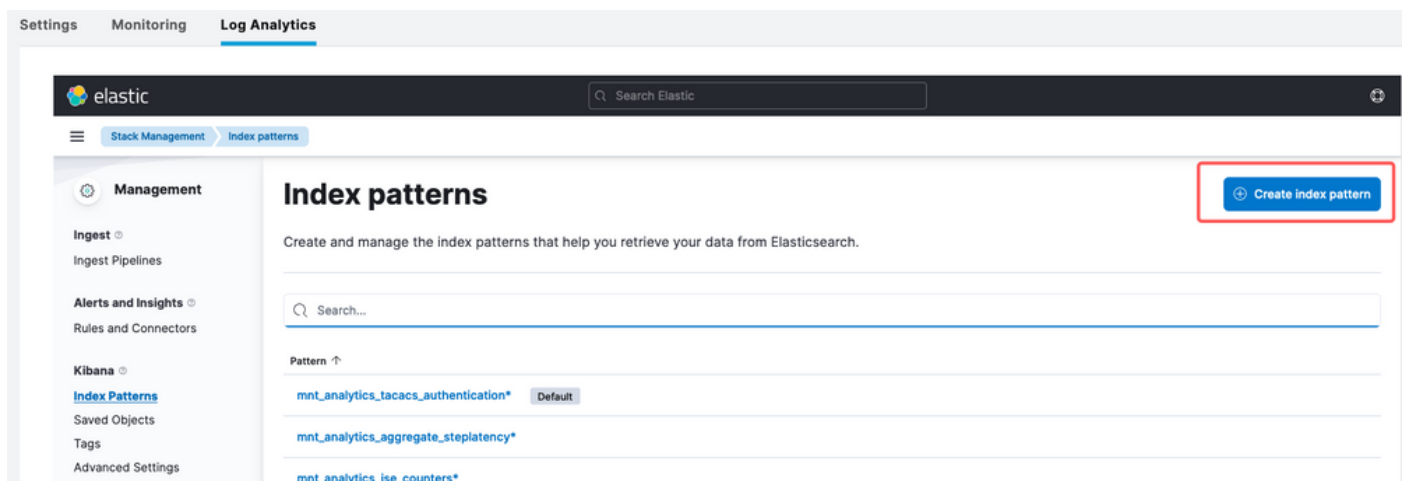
Settings Monitoring Log Analytics

elastic

Search Elastic

Stack Management Index patterns

Management

Ingest
Ingest Pipelines

Alerts and Insights
Rules and Connectors

Kibana
Index Patterns
Saved Objects
Tags
Advanced Settings

Index patterns

Create index pattern

Create and manage the index patterns that help you retrieve your data from Elasticsearch.

Search...

Pattern ↑

mnt_analytics_tacacs_authentication* Default

mnt_analytics_aggregate_steplatency*

mnt_analytics_ise_counters*